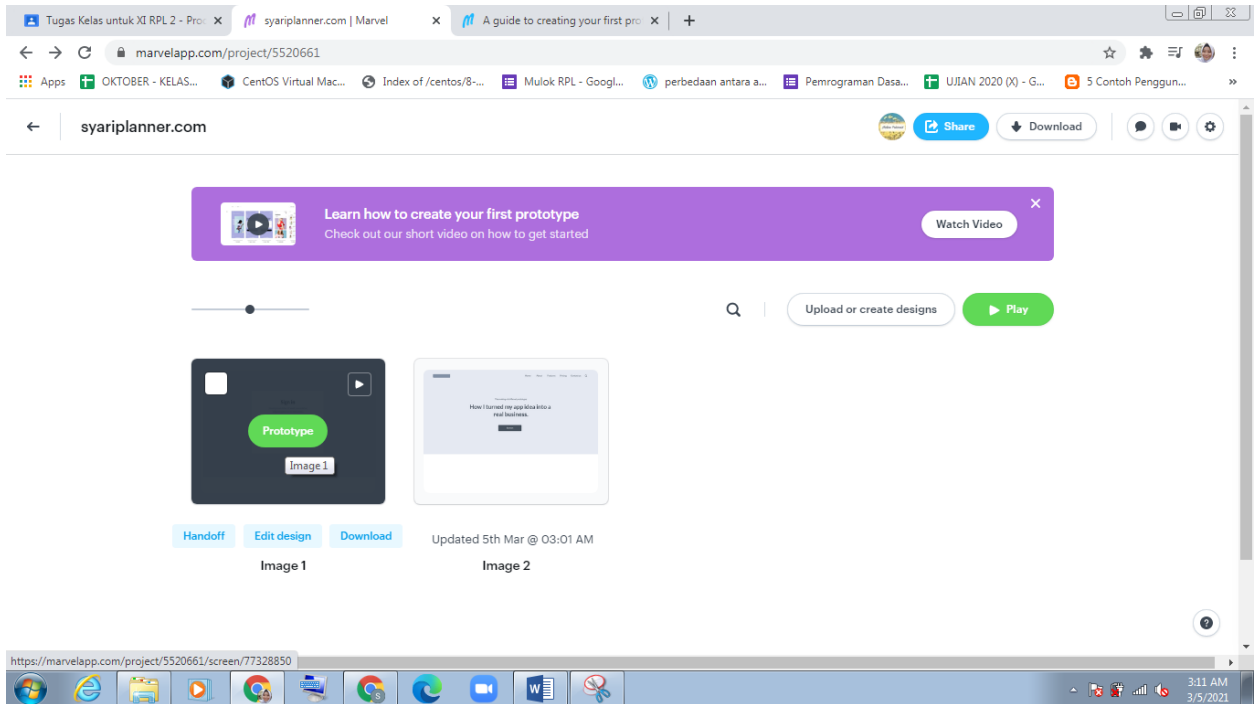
Tugas Kelas untuk XI RPL 2 - Pro ×
syariplanner.com | Marvel ×
A guide to creating your first pro ×
+

marvelapp.com/project/5520661

Apps
OKTOBER - KELAS...
CentOS Virtual Mac...
Index of /centos/8-...
Mulok RPL - Googl...
perbedaan antara a...
Pemrograman Dasa...
UJIAN 2020 (X) - G...
5 Contoh Penggun...

syariplanner.com

Share
Download

Learn how to create your first prototype
Check out our short video on how to get started

Watch Video

Upload or create designs
Play

Prototype
Image 1

How I turned my app idea into a real business.

Handoff
Edit design
Download

Image 1

Updated 5th Mar @ 03:01 AM

Image 2

https://marvelapp.com/project/5520661/screen/77328850

3:11 AM
3/5/2021